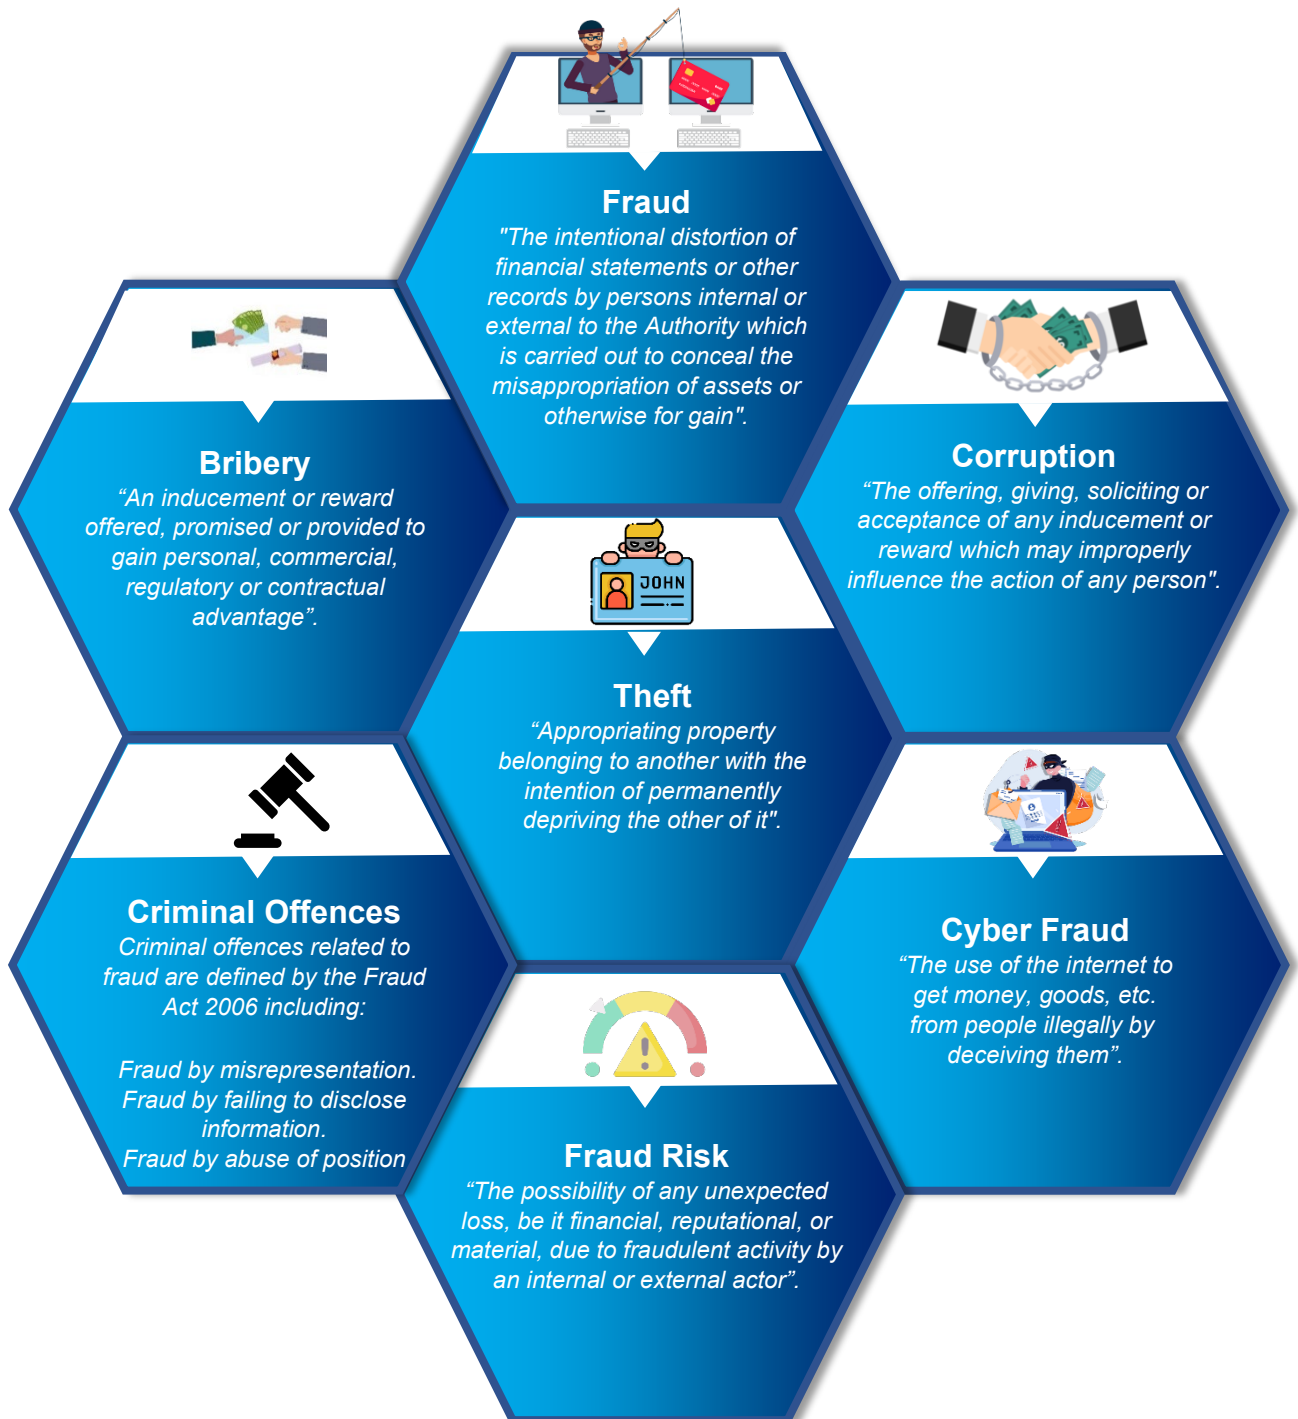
Fraud
"The intentional distortion of financial statements or other records by persons internal or external to the Authority which is carried out to conceal the misappropriation of assets or otherwise for gain".

Bribery
“An inducement or reward offered, promised or provided to gain personal, commercial, regulatory or contractual advantage”.

Corruption
“The offering, giving, soliciting or acceptance of any inducement or reward which may improperly influence the action of any person".

JOHN

Theft
“Appropriating property belonging to another with the intention of permanently depriving the other of it".

Criminal Offences
Criminal offences related to fraud are defined by the Fraud Act 2006 including:

Fraud by misrepresentation.
Fraud by failing to disclose information.
Fraud by abuse of position

Cyber Fraud
“The use of the internet to get money, goods, etc. from people illegally by deceiving them”.

Fraud Risk
“The possibility of any unexpected loss, be it financial, reputational, or material, due to fraudulent activity by an internal or external actor”.